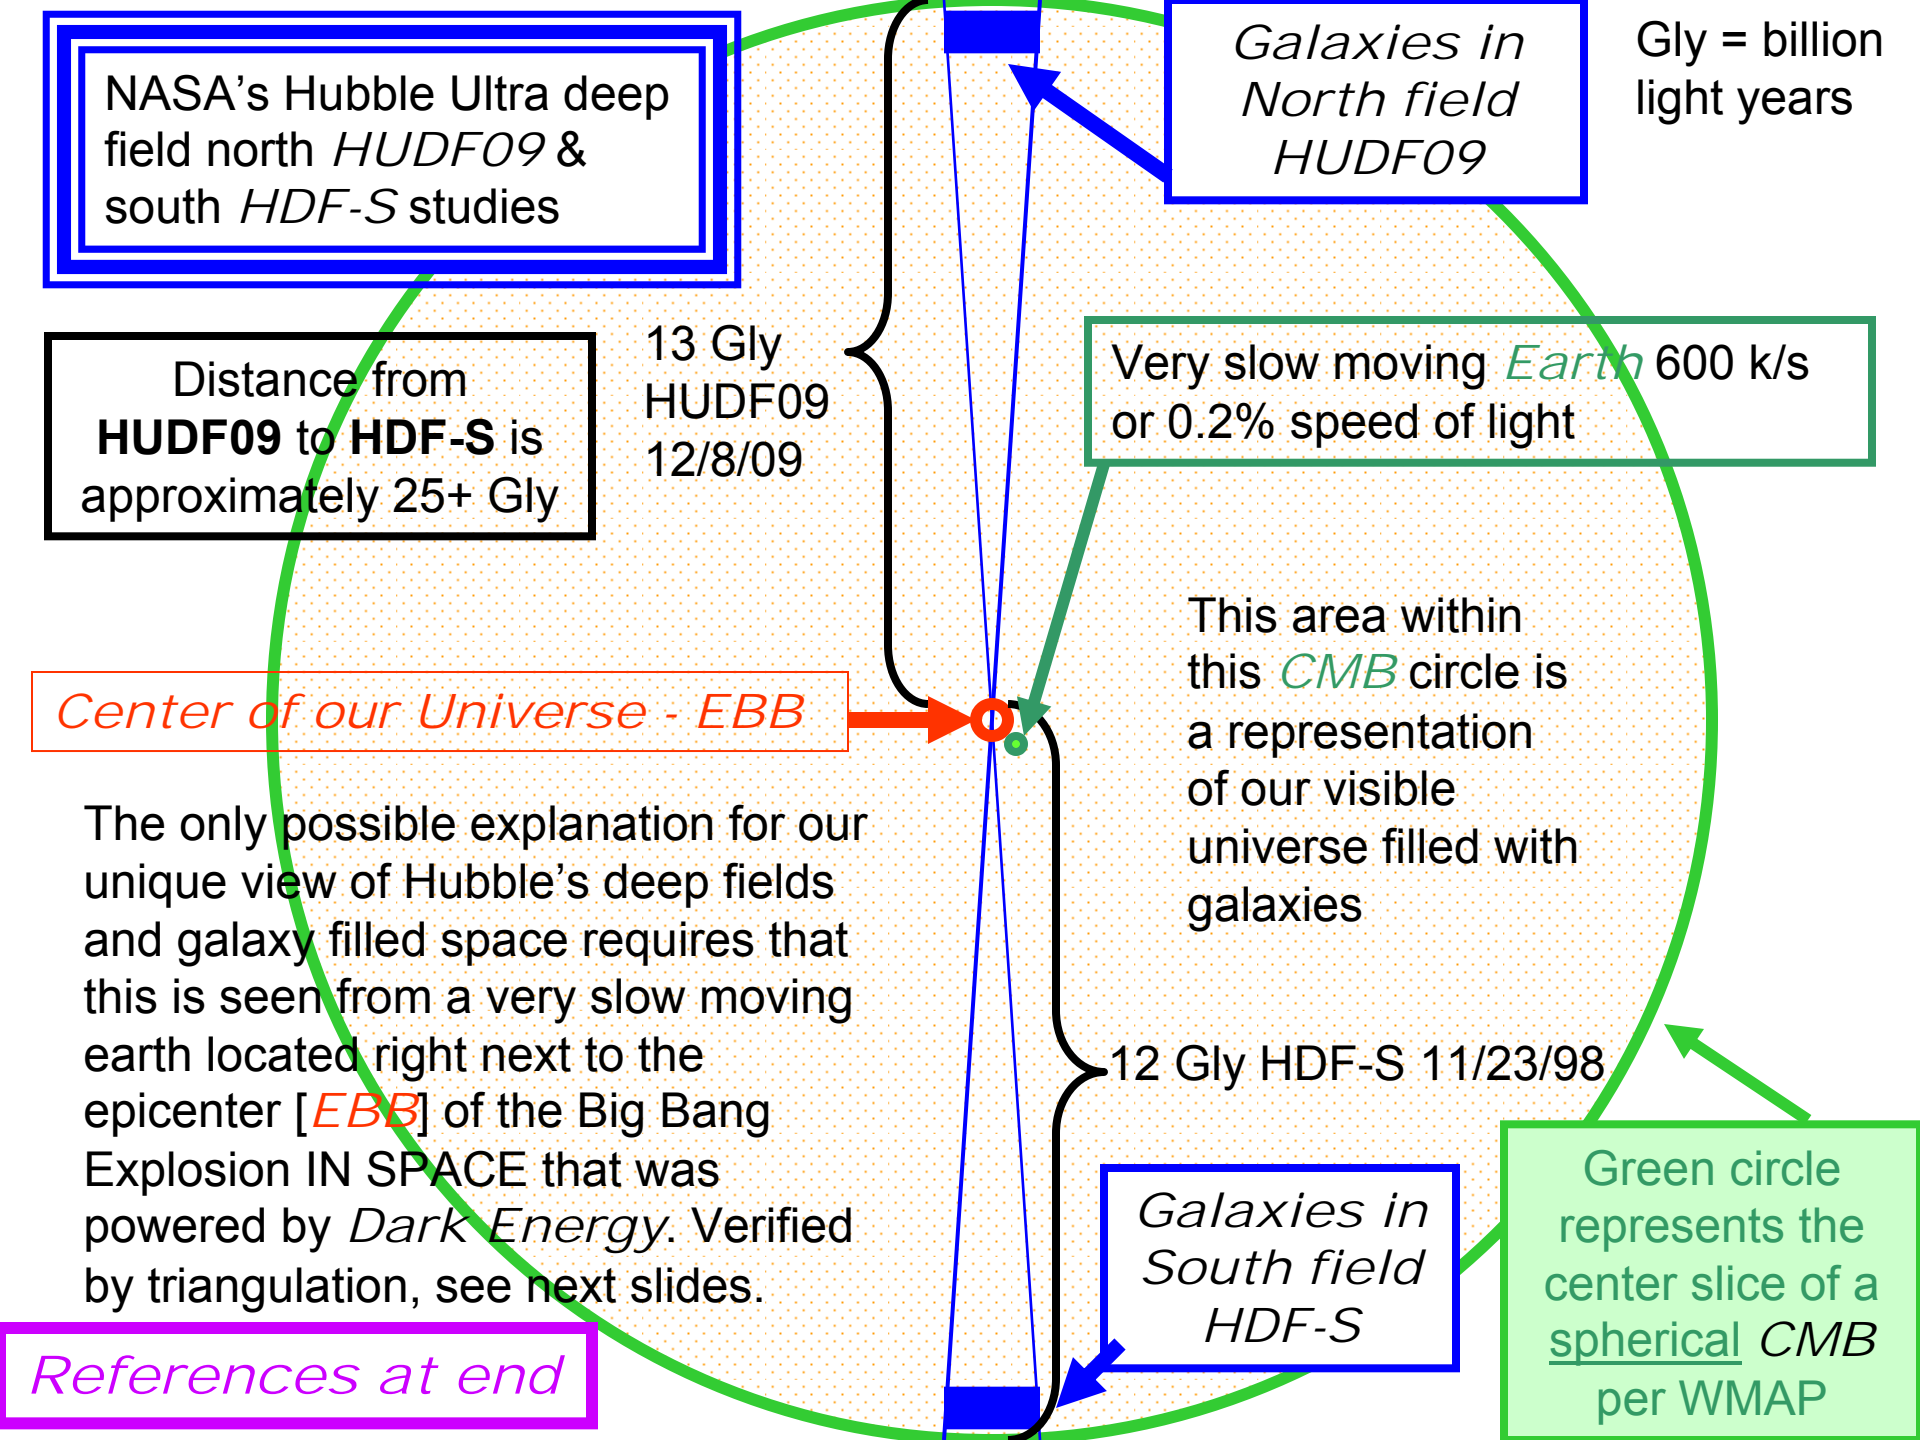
NASA's Hubble Ultra deep field north *HUDF09* & south *HDF-S* studies

Galaxies in North field HUDF09

Gly = billion light years

Distance from **HUDF09** to **HDF-S** is approximately 25+ Gly

13 Gly HUDF09 12/8/09

Very slow moving *Earth* 600 k/s or 0.2% speed of light

This area within this *CMB* circle is a representation of our visible universe filled with galaxies

Center of our Universe - EBB

The only possible explanation for our unique view of Hubble's deep fields and galaxy filled space requires that this is seen from a very slow moving earth located right next to the epicenter [*EBB*] of the Big Bang Explosion IN SPACE that was powered by *Dark Energy*. Verified by triangulation, see next slides.

12 Gly HDF-S 11/23/98

Galaxies in South field HDF-S

Green circle represents the center slice of a spherical *CMB* per WMAP

References at end